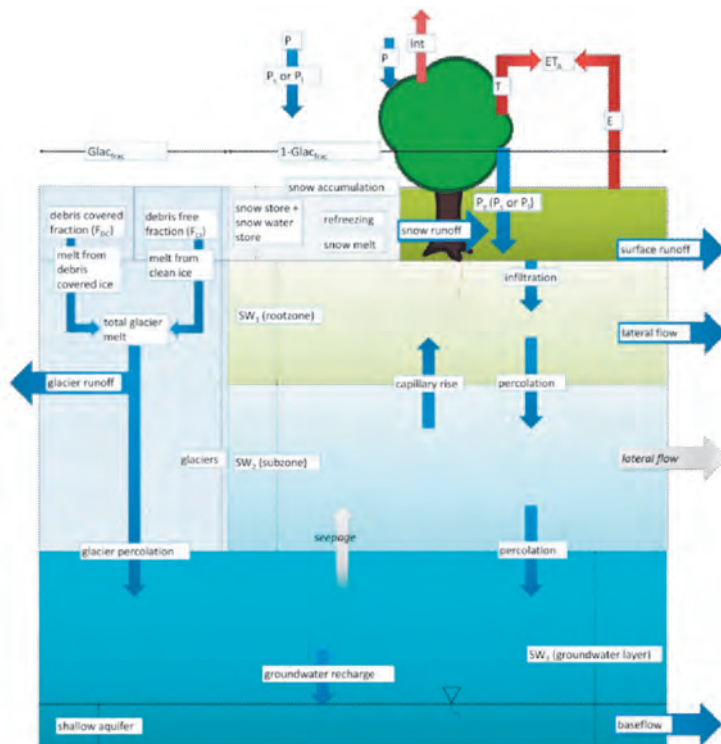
P
$P_s$ or $P_l$
P
Int
$ET_a$
T
E
$Glac_{frac}$
1-$Glac_{frac}$
snow accumulation
snow store + snow water store
refreezing
snow melt
snow runoff
$P_e$ ($P_s$ or $P_l$)
debris covered fraction ($F_{DC}$)
debris free fraction ($F_{CI}$)
melt from debris covered ice
melt from clean ice
total glacier melt
surface runoff
infiltration
$SW_1$ (rootzone)
lateral flow
glacier runoff
capillary rise
percolation
glaciers
$SW_2$ (subzone)
lateral flow
seepage
glacier percolation
percolation
$SW_3$ (groundwater layer)
groundwater recharge
shallow aquifer
baseflow